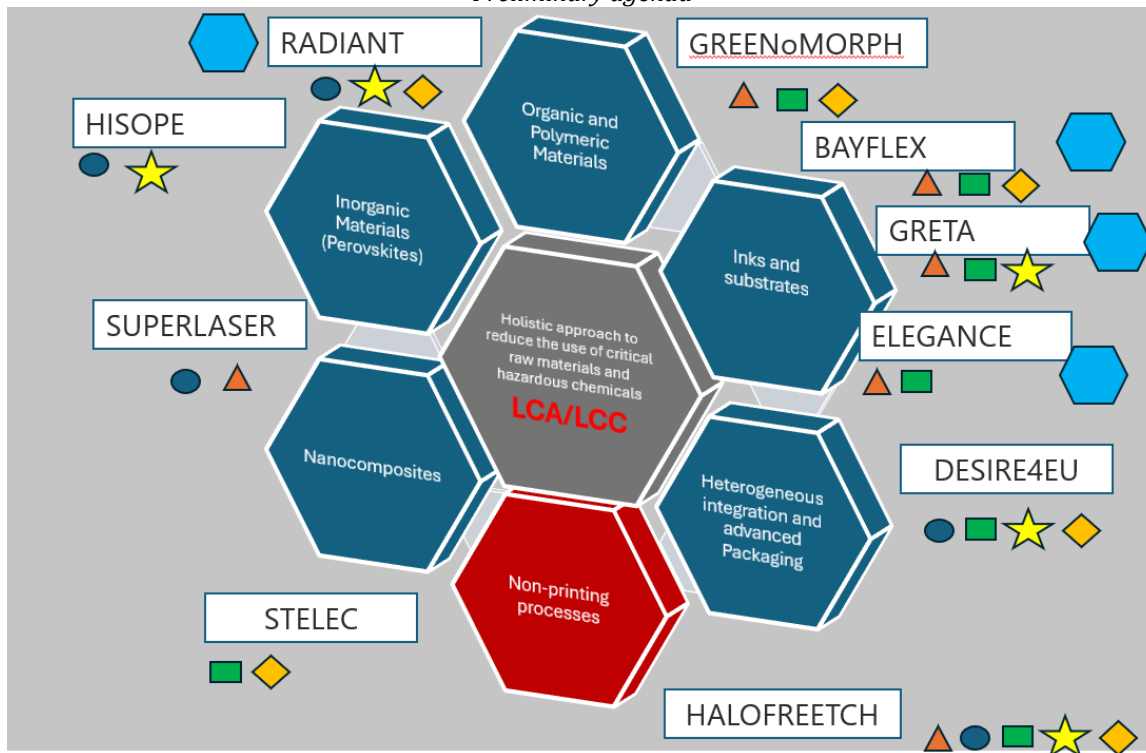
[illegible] agenda

RADIANT

GREENoMORPH

HISOPE

Organic and Polymeric Materials

BAYFLEX

Inorganic Materials (Perovskites)

GRETA

Inks and substrates

SUPERLASER

Holistic approach to reduce the use of critical raw materials and hazardous chemicals

LCA/LCC

ELEGANCE

Nanocomposites

DESIRE4EU

Heterogeneous integration and advanced Packaging

Non-printing processes

STELEC

HALOFREETCH